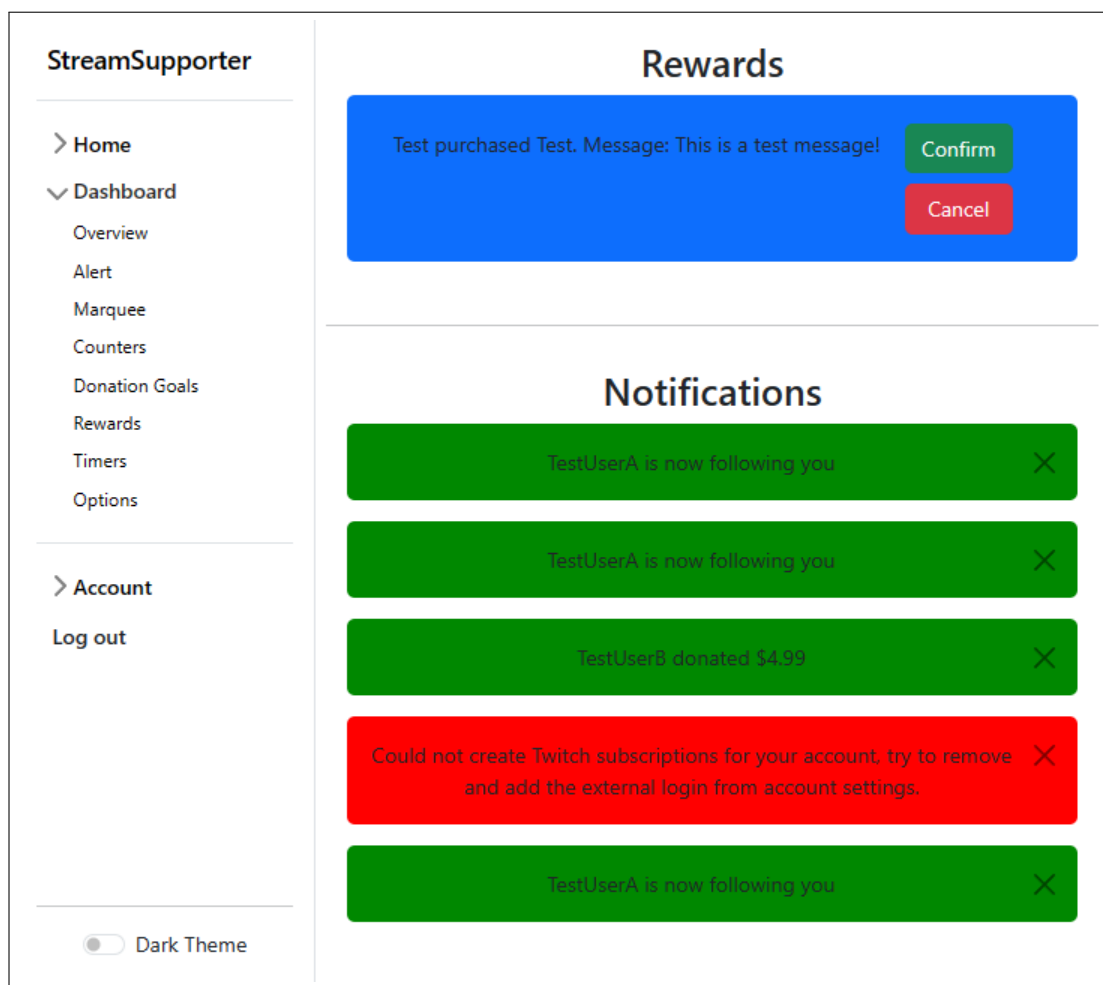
StreamSupporter

Home
Dashboard
Overview
Alert
Marquee
Counters
Donation Goals
Rewards
Timers
Options

Account
Log out

Dark Theme

Rewards

Test purchased Test. Message: This is a test message!
Confirm
Cancel

Notifications

TestUserA is now following you

TestUserA is now following you

TestUserB donated $4.99

Could not create Twitch subscriptions for your account, try to remove and add the external login from account settings.

TestUserA is now following you